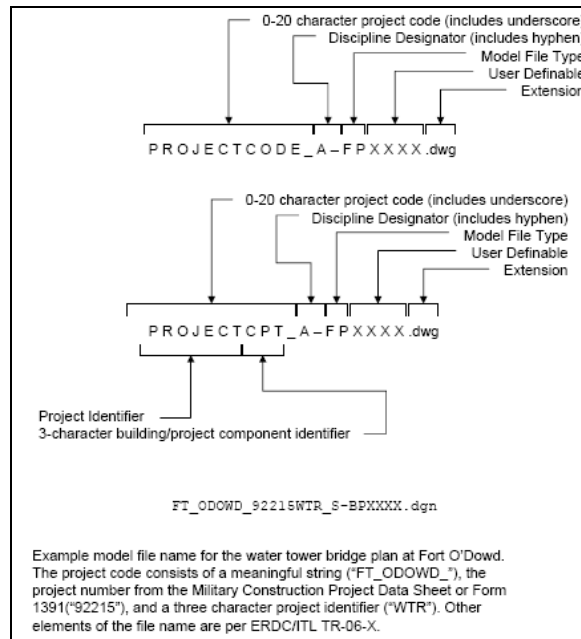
0-20 character project code (includes underscore)
Discipline Designator (includes hyphen)
Model File Type
User Definable
Extension

P R O J E C T C O D E _ A – F P X X X X .dwg

0-20 character project code (includes underscore)
Discipline Designator (includes hyphen)
Model File Type
User Definable
Extension

P R O J E C T C P T _ A – F P X X X X .dwg

Project Identifier
3-character building/project component identifier

FT_ODOWD_92215WTR_S-BPXXXX.dgn

Example model file name for the water tower bridge plan at Fort O'Dowd. The project code consists of a meaningful string ("FT_ODOWD_"), the project number from the Military Construction Project Data Sheet or Form 1391("92215"), and a three character project identifier ("WTR"). Other elements of the file name are per ERDC/ITL TR-06-X.